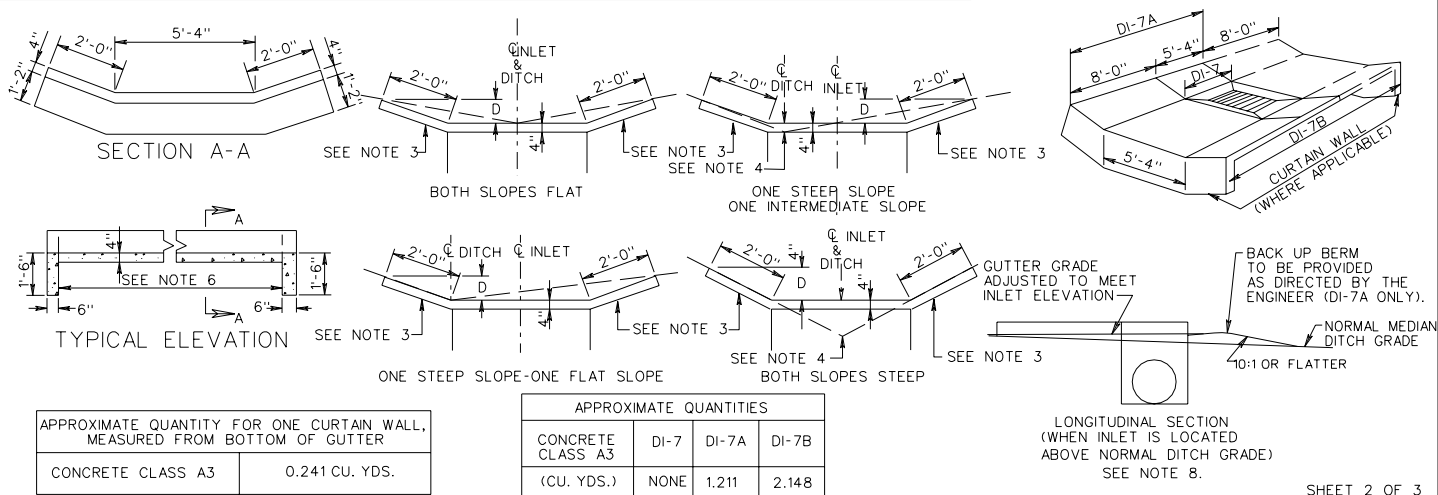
2'-0" 5'-4" 2'-0"
4" 1'-2" 4" 1'-2"
SECTION A-A

℄ INLET & DITCH
2'-0" 2'-0"
D
4"
SEE NOTE 3
SEE NOTE 3
BOTH SLOPES FLAT

℄ DITCH ℄ INLET
2'-0" 2'-0"
D
4"
SEE NOTE 3
SEE NOTE 4
SEE NOTE 3
ONE STEEP SLOPE
ONE INTERMEDIATE SLOPE

DI-7A
8'-0" 5'-4" 8'-0"
DI-7
DI-7B
5'-4"
CURTAIN WALL (WHERE APPLICABLE)

A
4"
1'-6"
SEE NOTE 6
1'-6"
6" 6"
A
TYPICAL ELEVATION

℄ DITCH ℄ INLET
2'-0" 2'-0"
D
4"
SEE NOTE 3
SEE NOTE 3
ONE STEEP SLOPE-ONE FLAT SLOPE

℄ INLET & DITCH
2'-0" 2'-0"
4"
D
4"
SEE NOTE 3
SEE NOTE 4
SEE NOTE 3
BOTH SLOPES STEEP

GUTTER GRADE ADJUSTED TO MEET INLET ELEVATION
BACK UP BERM TO BE PROVIDED AS DIRECTED BY THE ENGINEER (DI-7A ONLY).
NORMAL MEDIAN DITCH GRADE
10:1 OR FLATTER
LONGITUDINAL SECTION
(WHEN INLET IS LOCATED
ABOVE NORMAL DITCH GRADE)
SEE NOTE 8.

| APPROXIMATE QUANTITY FOR ONE CURTAIN WALL, MEASURED FROM BOTTOM OF GUTTER | |
|---|---|
| CONCRETE CLASS A3 | 0.241 CU. YDS. |

| APPROXIMATE QUANTITIES | | | |
|---|---|---|---|
| CONCRETE CLASS A3 | DI-7 | DI-7A | DI-7B |
| (CU. YDS.) | NONE | 1.211 | 2.148 |

SHEET 2 OF 3